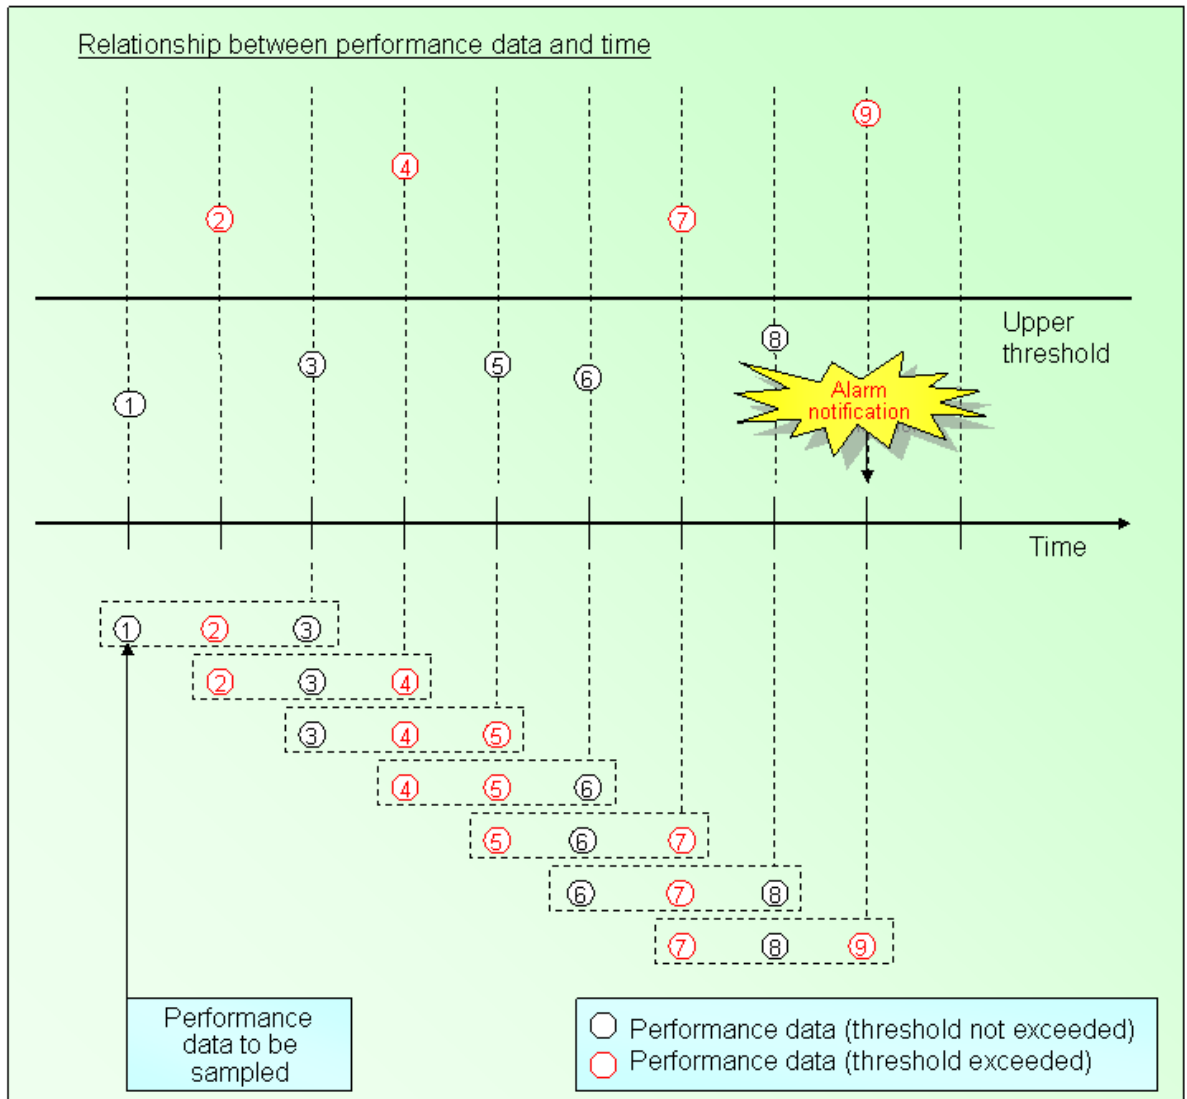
Relationship between performance data and time

⑨

④

②

⑦

Upper threshold

⑧

③

⑤

⑥

①

Alarm notification

Time

① ② ③

② ③ ④

③ ④ ⑤

④ ⑤ ⑥

⑤ ⑥ ⑦

⑥ ⑦ ⑧

⑦ ⑧ ⑨

Performance data to be sampled

Performance data (threshold not exceeded)
Performance data (threshold exceeded)